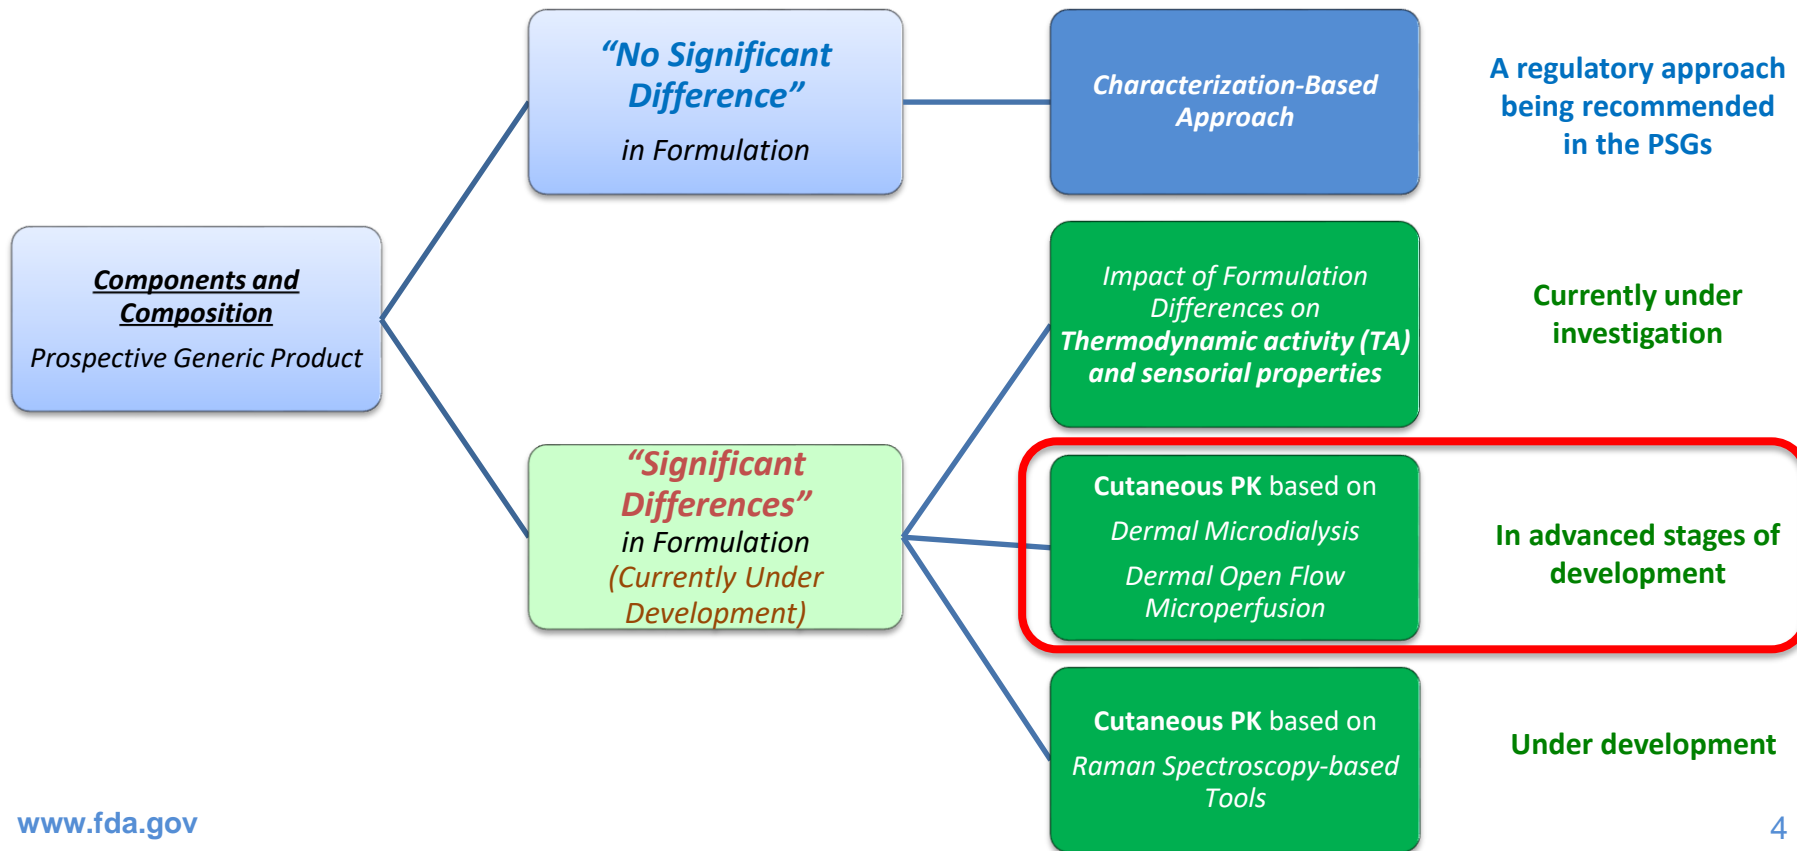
Components and Composition
Prospective Generic Product

"No Significant Difference"
in Formulation

"Significant Differences"
in Formulation
(Currently Under Development)

Characterization-Based Approach

A regulatory approach being recommended in the PSGs

Impact of Formulation Differences on
Thermodynamic activity (TA) and sensorial properties

Currently under investigation

Cutaneous PK based on
Dermal Microdialysis
Dermal Open Flow Microperfusion

In advanced stages of development

Cutaneous PK based on
Raman Spectroscopy-based Tools

Under development

www.fda.gov

4